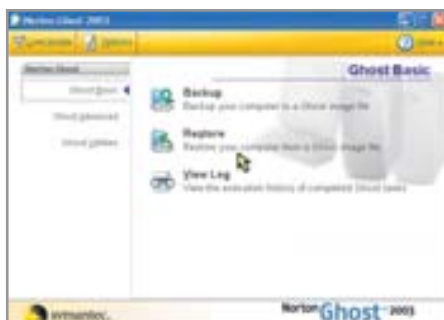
Norton Ghost 2003

LiveUpdate Options

Help

Norton Ghost

Ghost Basic

Ghost Advanced

Ghost Utilities

Ghost Basic

Backup

Backup your computer to a Ghost image file

Restore

Restore your computer from a Ghost image file

View Log

View the execution history of completed Ghost tasks

symantec.

Norton Ghost 2003